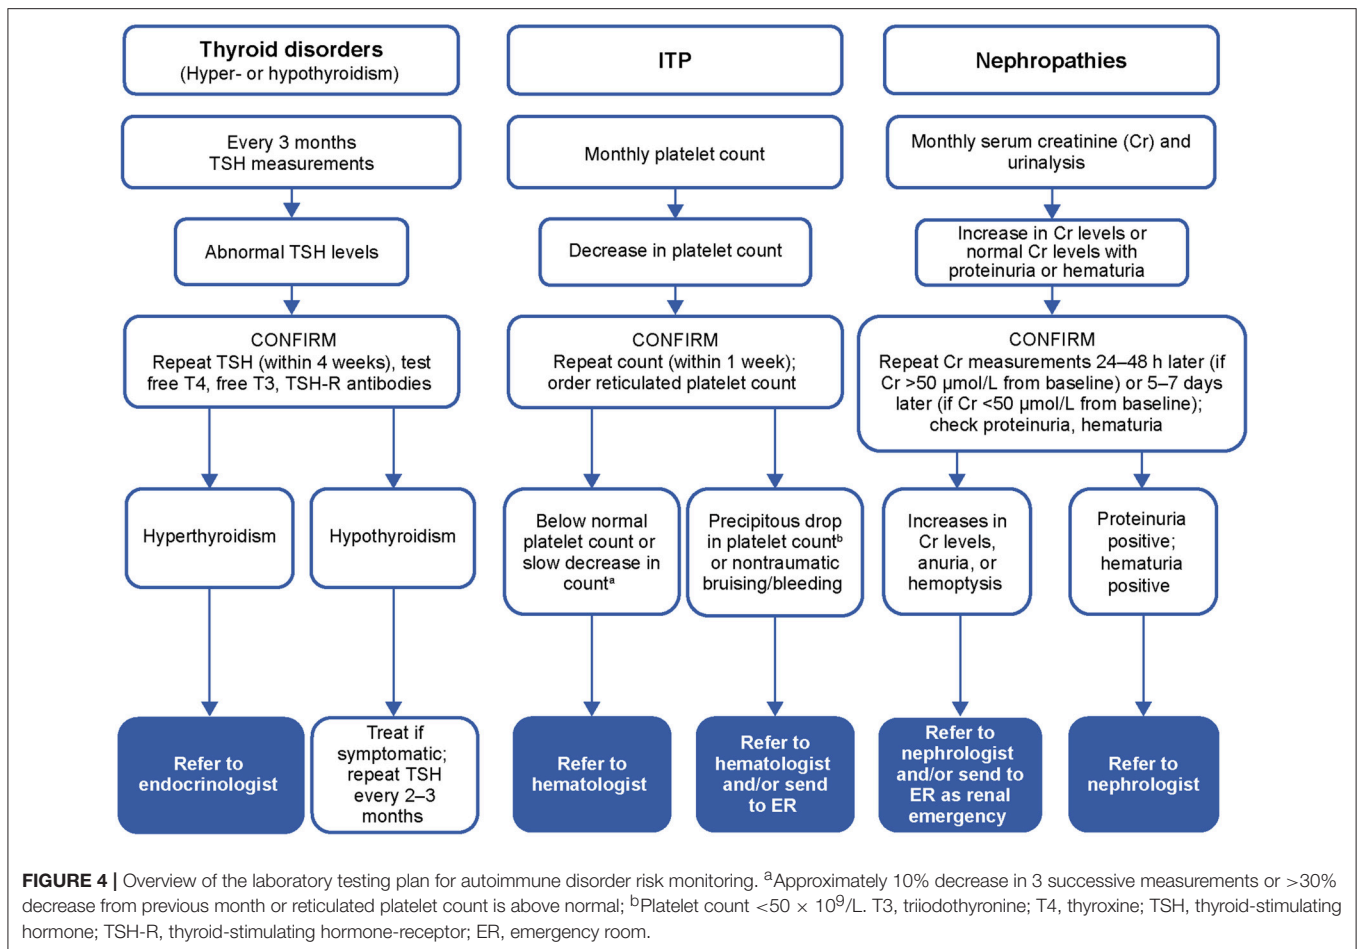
Thyroid disorders
(Hyper- or hypothyroidism)

Every 3 months
TSH measurements

Abnormal TSH levels

CONFIRM
Repeat TSH (within 4 weeks), test free T4, free T3, TSH-R antibodies

Hyperthyroidism

Hypothyroidism

Refer to endocrinologist

Treat if symptomatic; repeat TSH every 2–3 months

ITP

Monthly platelet count

Decrease in platelet count

CONFIRM
Repeat count (within 1 week); order reticulated platelet count

Below normal platelet count or slow decrease in count$^a$

Precipitous drop in platelet count$^b$ or nontraumatic bruising/bleeding

Refer to hematologist

Refer to hematologist and/or send to ER

Nephropathies

Monthly serum creatinine (Cr) and urinalysis

Increase in Cr levels or normal Cr levels with proteinuria or hematuria

CONFIRM
Repeat Cr measurements 24–48 h later (if Cr >50 µmol/L from baseline) or 5–7 days later (if Cr <50 µmol/L from baseline); check proteinuria, hematuria

Increases in Cr levels, anuria, or hemoptysis

Proteinuria positive; hematuria positive

Refer to nephrologist and/or send to ER as renal emergency

Refer to nephrologist

FIGURE 4 | Overview of the laboratory testing plan for autoimmune disorder risk monitoring. $^a$Approximately 10% decrease in 3 successive measurements or >30% decrease from previous month or reticulated platelet count is above normal; $^b$Platelet count <50 × $10^9$/L. T3, triiodothyronine; T4, thyroxine; TSH, thyroid-stimulating hormone; TSH-R, thyroid-stimulating hormone-receptor; ER, emergency room.